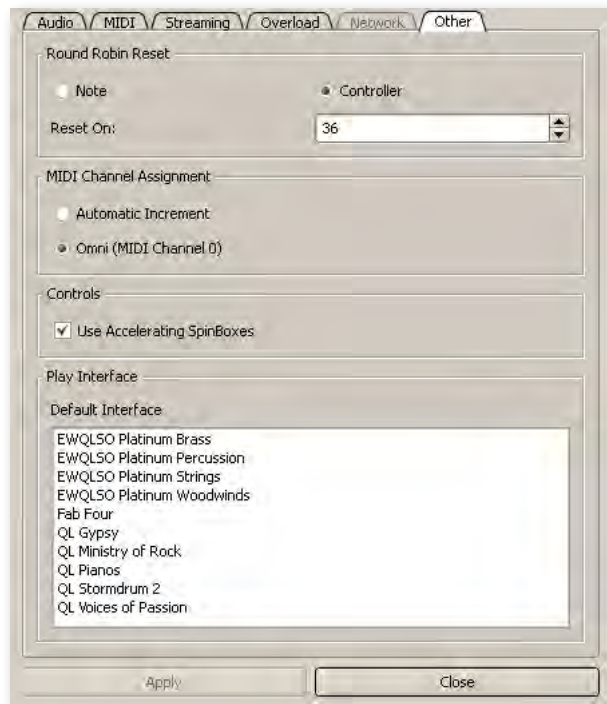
Audio MIDI Streaming Overload Network Other

Round Robin Reset

Note

Controller

Reset On:

36

MIDI Channel Assignment

Automatic Increment

Omni (MIDI Channel 0)

Controls

Use Accelerating SpinBoxes

Play Interface

Default Interface

EWQLSO Platinum Brass
EWQLSO Platinum Percussion
EWQLSO Platinum Strings
EWQLSO Platinum Woodwinds
Fab Four
QL Gypsy
QL Ministry of Rock
QL Pianos
QL Stormdrum 2
QL Voices of Passion

Apply

Close